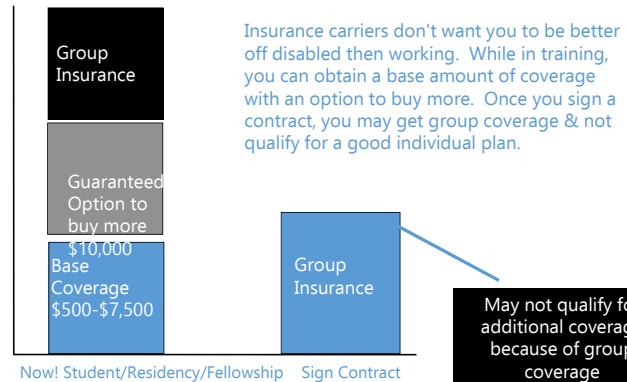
Group Insurance

Guaranteed Option to buy more $10,000

Base Coverage $500-$7,500

Insurance carriers don't want you to be better off disabled then working. While in training, you can obtain a base amount of coverage with an option to buy more. Once you sign a contract, you may get group coverage & not qualify for a good individual plan.

Group Insurance

May not qualify fo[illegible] additional coverag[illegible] because of group coverage

Now! Student/Residency/Fellowship

Sign Contract